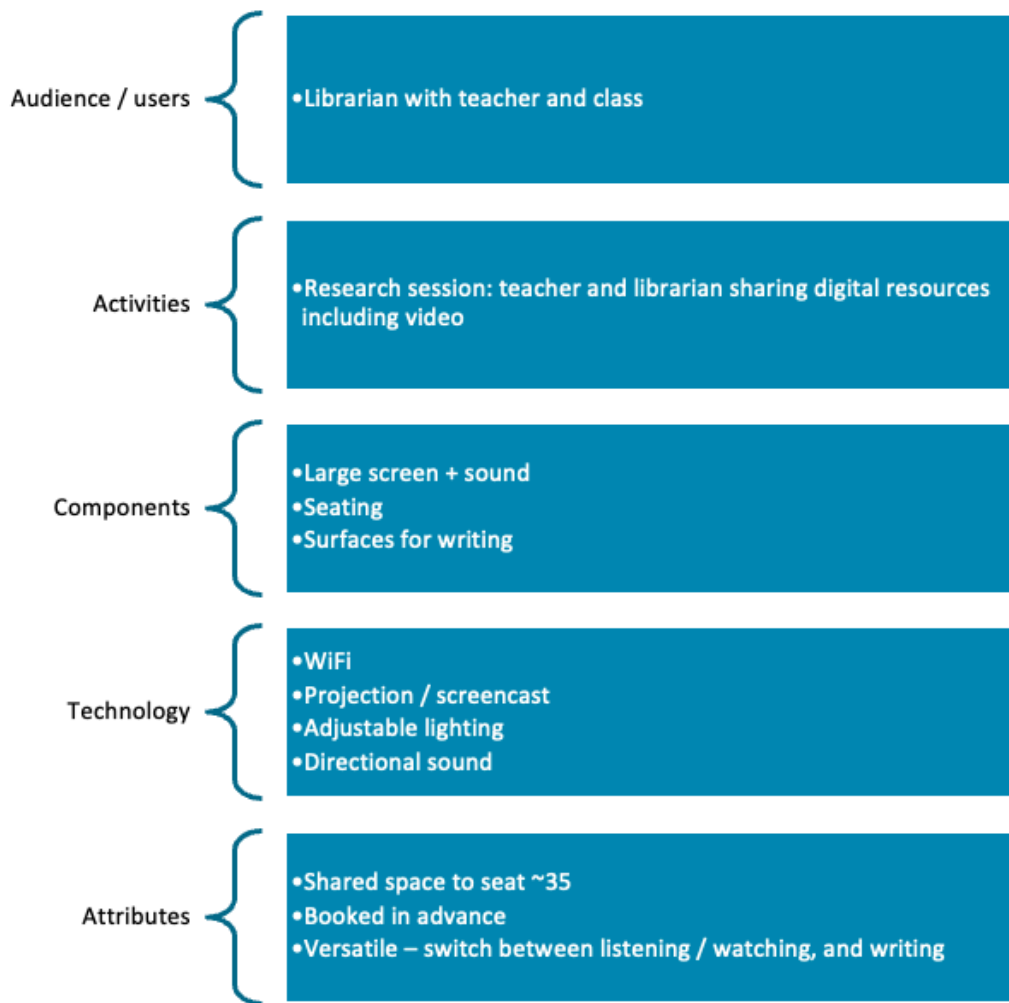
Audience / users

•Librarian with teacher and class

Activities

•Research session: teacher and librarian sharing digital resources including video

Components

•Large screen + sound
•Seating
•Surfaces for writing

Technology

•WiFi
•Projection / screencast
•Adjustable lighting
•Directional sound

Attributes

•Shared space to seat ~35
•Booked in advance
•Versatile – switch between listening / watching, and writing